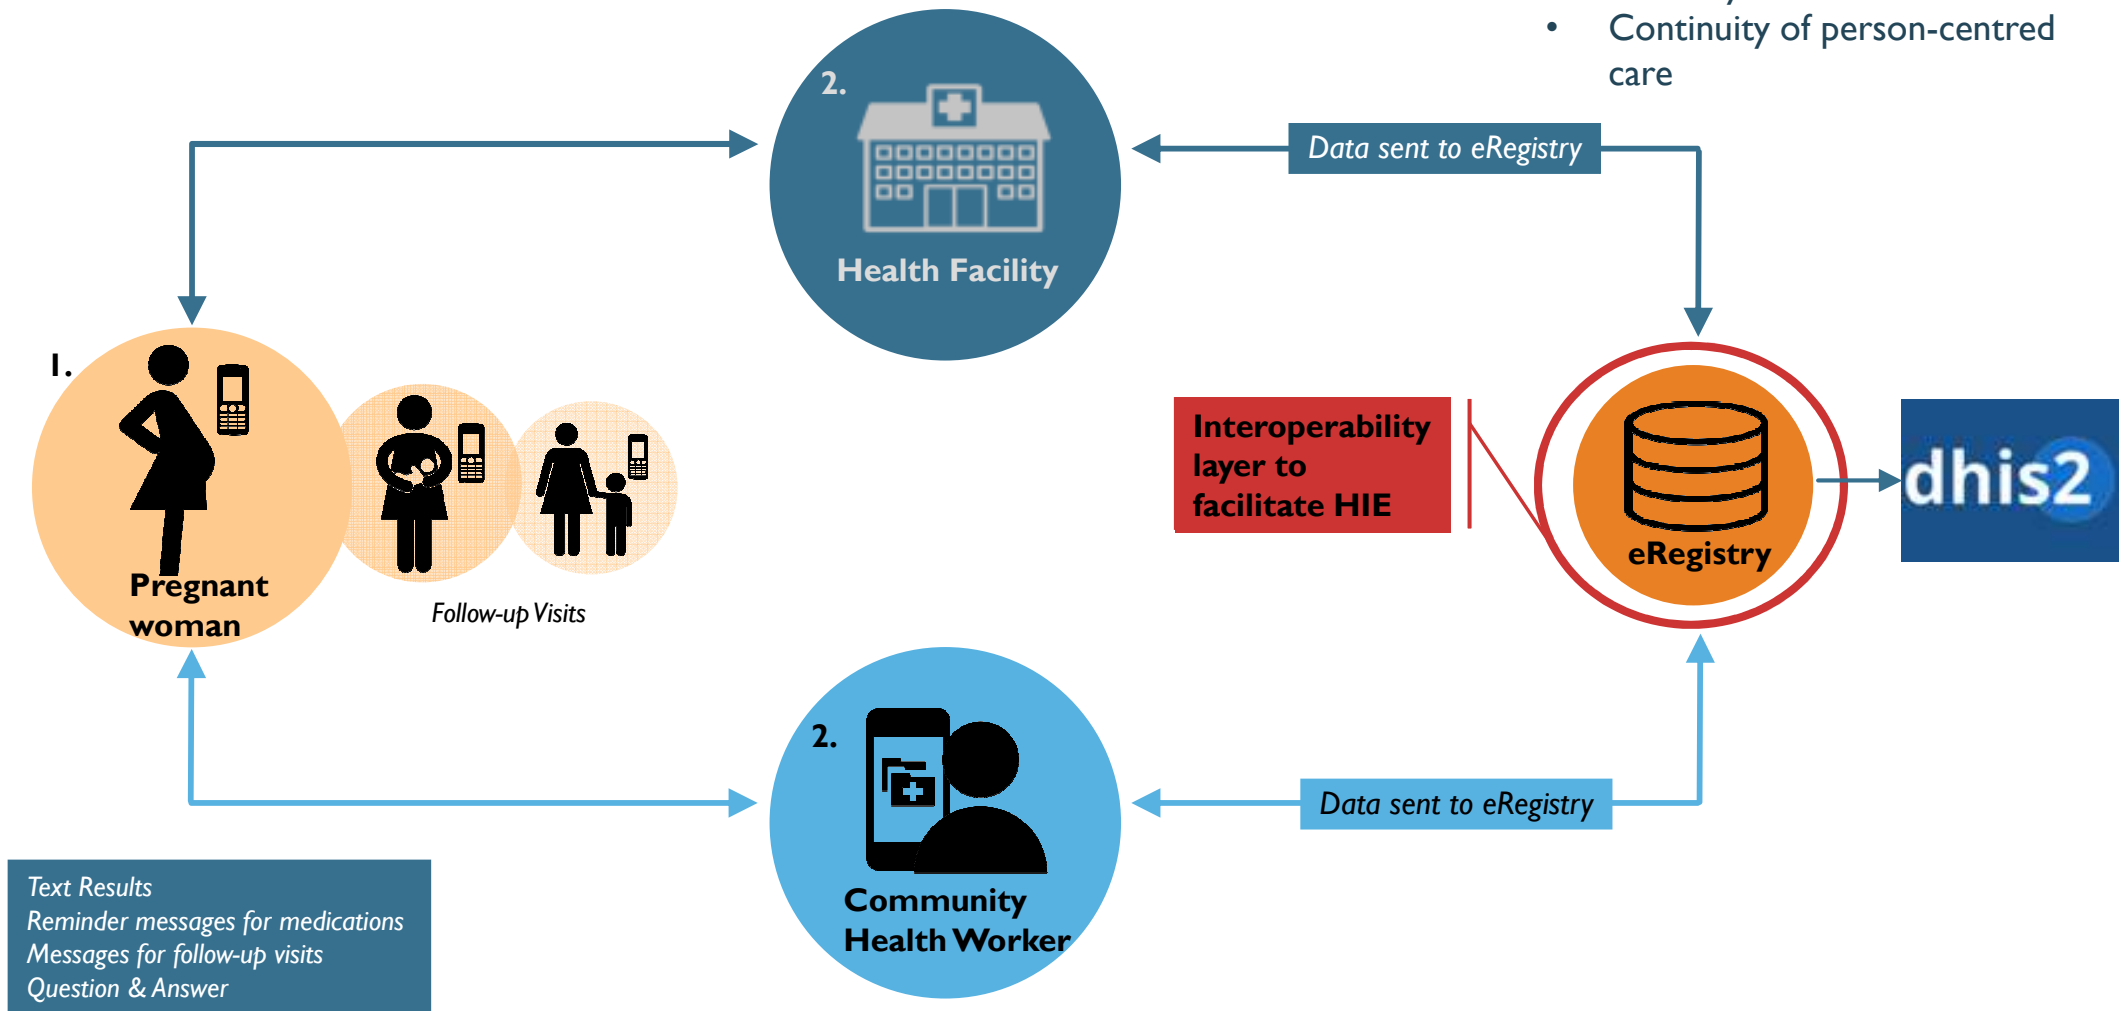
• Continuity of person-centred care

2.

Health Facility

Data sent to eRegistry

1.

Pregnant woman

Follow-up Visits

Interoperability layer to facilitate HIE

eRegistry

dhis2

2.

Community Health Worker

Data sent to eRegistry

Text Results
Reminder messages for medications
Messages for follow-up visits
Question & Answer